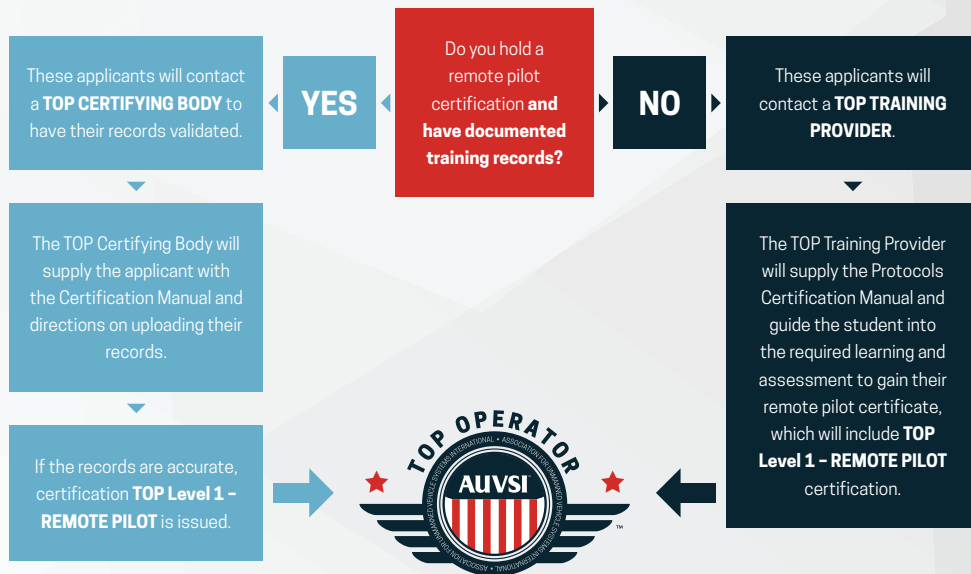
Do you hold a remote pilot certification **and have documented training records?**

YES

These applicants will contact a **TOP CERTIFYING BODY** to have their records validated.

The TOP Certifying Body will supply the applicant with the Certification Manual and directions on uploading their records.

If the records are accurate, certification **TOP Level 1 – REMOTE PILOT** is issued.

NO

These applicants will contact a **TOP TRAINING PROVIDER**.

The TOP Training Provider will supply the Protocols Certification Manual and guide the student into the required learning and assessment to gain their remote pilot certificate, which will include **TOP Level 1 – REMOTE PILOT** certification.

TOP OPERATOR

AUVSI

ASSOCIATION FOR UNMANNED VEHICLE SYSTEMS INTERNATIONAL • ASSOCIATION FOR UNMANNED VEHICLE SYSTEMS INTERNATIONAL •

™